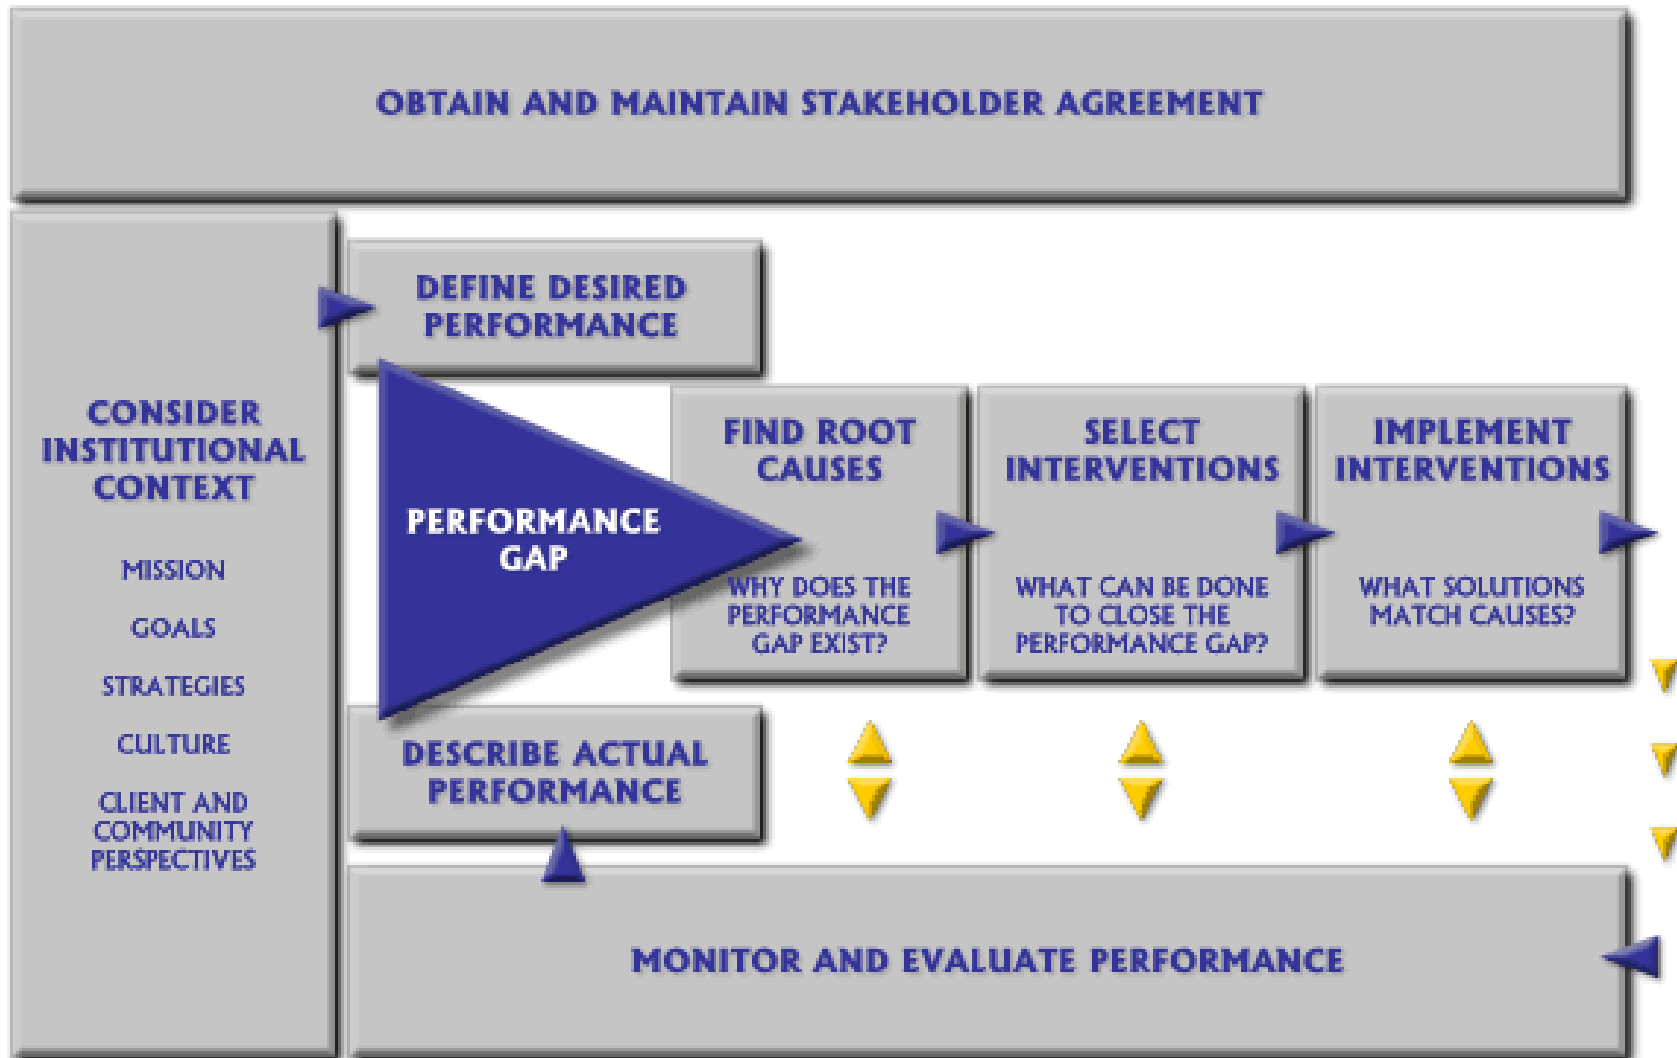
OBTAIN AND MAINTAIN STAKEHOLDER AGREEMENT

CONSIDER INSTITUTIONAL CONTEXT

MISSION

GOALS

STRATEGIES

CULTURE

CLIENT AND COMMUNITY PERSPECTIVES

DEFINE DESIRED PERFORMANCE

PERFORMANCE GAP

DESCRIBE ACTUAL PERFORMANCE

FIND ROOT CAUSES

WHY DOES THE PERFORMANCE GAP EXIST?

SELECT INTERVENTIONS

WHAT CAN BE DONE TO CLOSE THE PERFORMANCE GAP?

IMPLEMENT INTERVENTIONS

WHAT SOLUTIONS MATCH CAUSES?

MONITOR AND EVALUATE PERFORMANCE